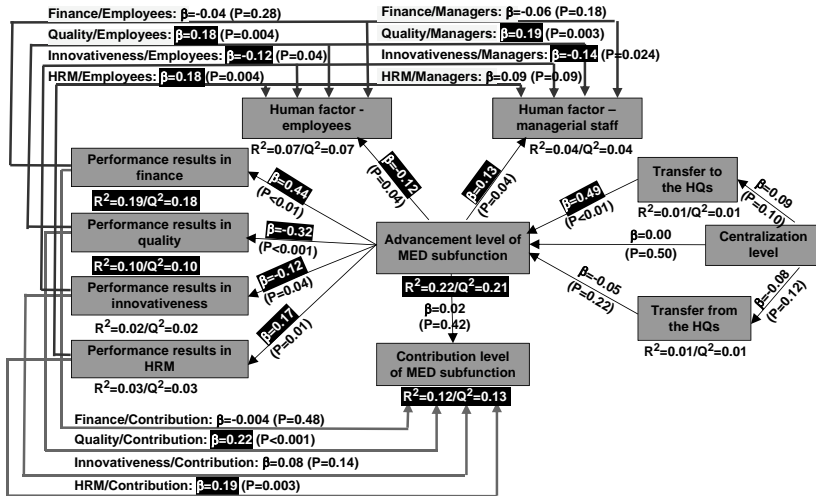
Finance/Employees: β=-0.04 (P=0.28)
Quality/Employees: β=0.18 (P=0.004)
Innovativeness/Employees: β=-0.12 (P=0.04)
HRM/Employees: β=0.18 (P=0.004)

Finance/Managers: β=-0.06 (P=0.18)
Quality/Managers: β=0.19 (P=0.003)
Innovativeness/Managers: β=-0.14 (P=0.024)
HRM/Managers: β=0.09 (P=0.09)

Human factor - employees
$R^2$=0.07/$Q^2$=0.07

Human factor – managerial staff
$R^2$=0.04/$Q^2$=0.04

Performance results in finance
$R^2$=0.19/$Q^2$=0.18

Performance results in quality
$R^2$=0.10/$Q^2$=0.10

Performance results in innovativeness
$R^2$=0.02/$Q^2$=0.02

Performance results in HRM
$R^2$=0.03/$Q^2$=0.03

β=-0.12 (P=0.04)
β=0.13 (P=0.04)
β=0.44 (P<0.01)
β=-0.32 (P<0.001)
β=-0.12 (P=0.04)
β=0.17 (P=0.01)
β=0.49 (P<0.01)

Advancement level of MED subfunction
$R^2$=0.22/$Q^2$=0.21

Transfer to the HQs
$R^2$=0.01/$Q^2$=0.01

β=-0.09 (P=0.10)

Centralization level

β=0.00 (P=0.50)

β=-0.08 (P=0.12)

β=-0.05 (P=0.22)

Transfer from the HQs
$R^2$=0.01/$Q^2$=0.01

β=0.02 (P=0.42)

Contribution level of MED subfunction
$R^2$=0.12/$Q^2$=0.13

Finance/Contribution: β=-0.004 (P=0.48)
Quality/Contribution: β=0.22 (P<0.001)
Innovativeness/Contribution: β=0.08 (P=0.14)
HRM/Contribution: β=0.19 (P=0.003)